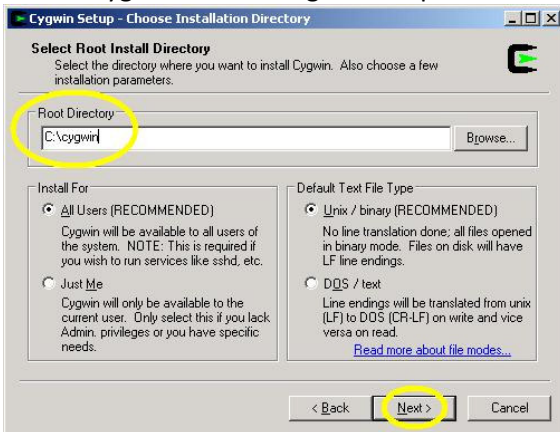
Cygwin Setup - Choose Installation Directory

Select Root Install Directory
Select the directory where you want to install Cygwin. Also choose a few installation parameters.

Root Directory
C:\cygwin
Browse...

Install For
All Users (RECOMMENDED)
Cygwin will be available to all users of the system. NOTE: This is required if you wish to run services like sshd, etc.
Just Me
Cygwin will only be available to the current user. Only select this if you lack Admin. privileges or you have specific needs.

Default Text File Type
Unix / binary (RECOMMENDED)
No line translation done; all files opened in binary mode. Files on disk will have LF line endings.
DOS / text
Line endings will be translated from unix (LF) to DOS (CR-LF) on write and vice versa on read.
Read more about file modes...

< Back
Next >
Cancel